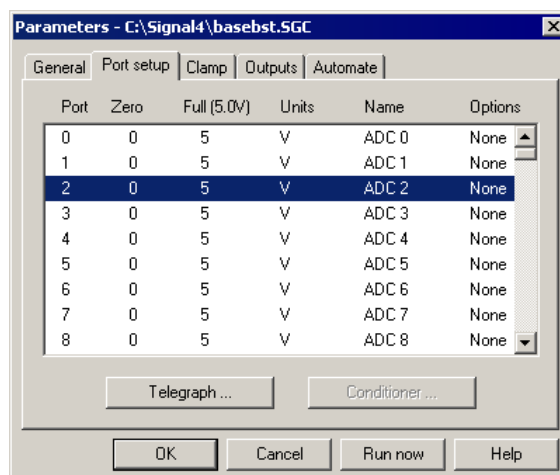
Parameters - C:\Signal4\basebst.SGC

General | Port setup | Clamp | Outputs | Automate

| Port | Zero | Full (5.0V) | Units | Name | Options |
|---|---|---|---|---|---|
| 0 | 0 | 5 | V | ADC 0 | None |
| 1 | 0 | 5 | V | ADC 1 | None |
| 2 | 0 | 5 | V | ADC 2 | None |
| 3 | 0 | 5 | V | ADC 3 | None |
| 4 | 0 | 5 | V | ADC 4 | None |
| 5 | 0 | 5 | V | ADC 5 | None |
| 6 | 0 | 5 | V | ADC 6 | None |
| 7 | 0 | 5 | V | ADC 7 | None |
| 8 | 0 | 5 | V | ADC 8 | None |

Telegraph ...
Conditioner ...

OK
Cancel
Run now
Help